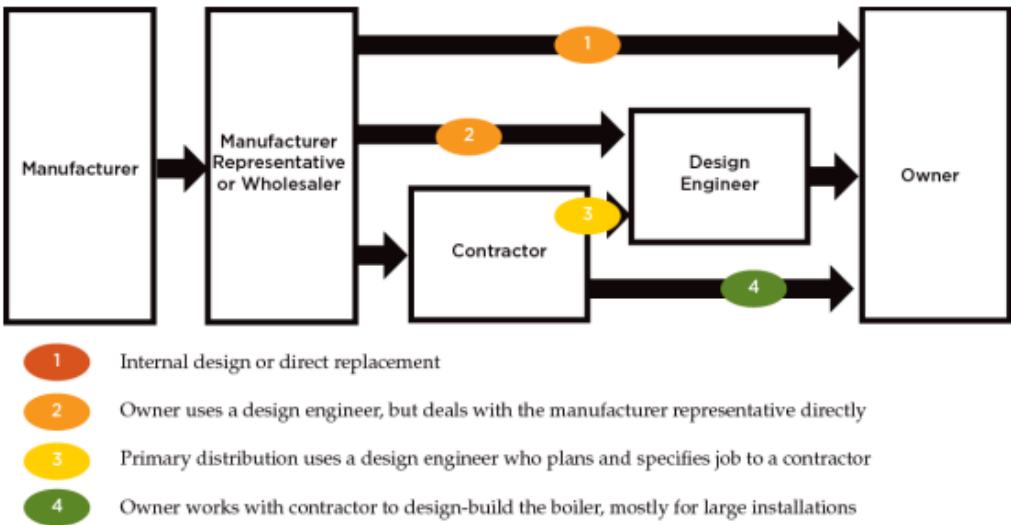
Manufacturer

Manufacturer Representative or Wholesaler

1

2

Design Engineer

Owner

3

Contractor

4

1 Internal design or direct replacement

2 Owner uses a design engineer, but deals with the manufacturer representative directly

3 Primary distribution uses a design engineer who plans and specifies job to a contractor

4 Owner works with contractor to design-build the boiler, mostly for large installations